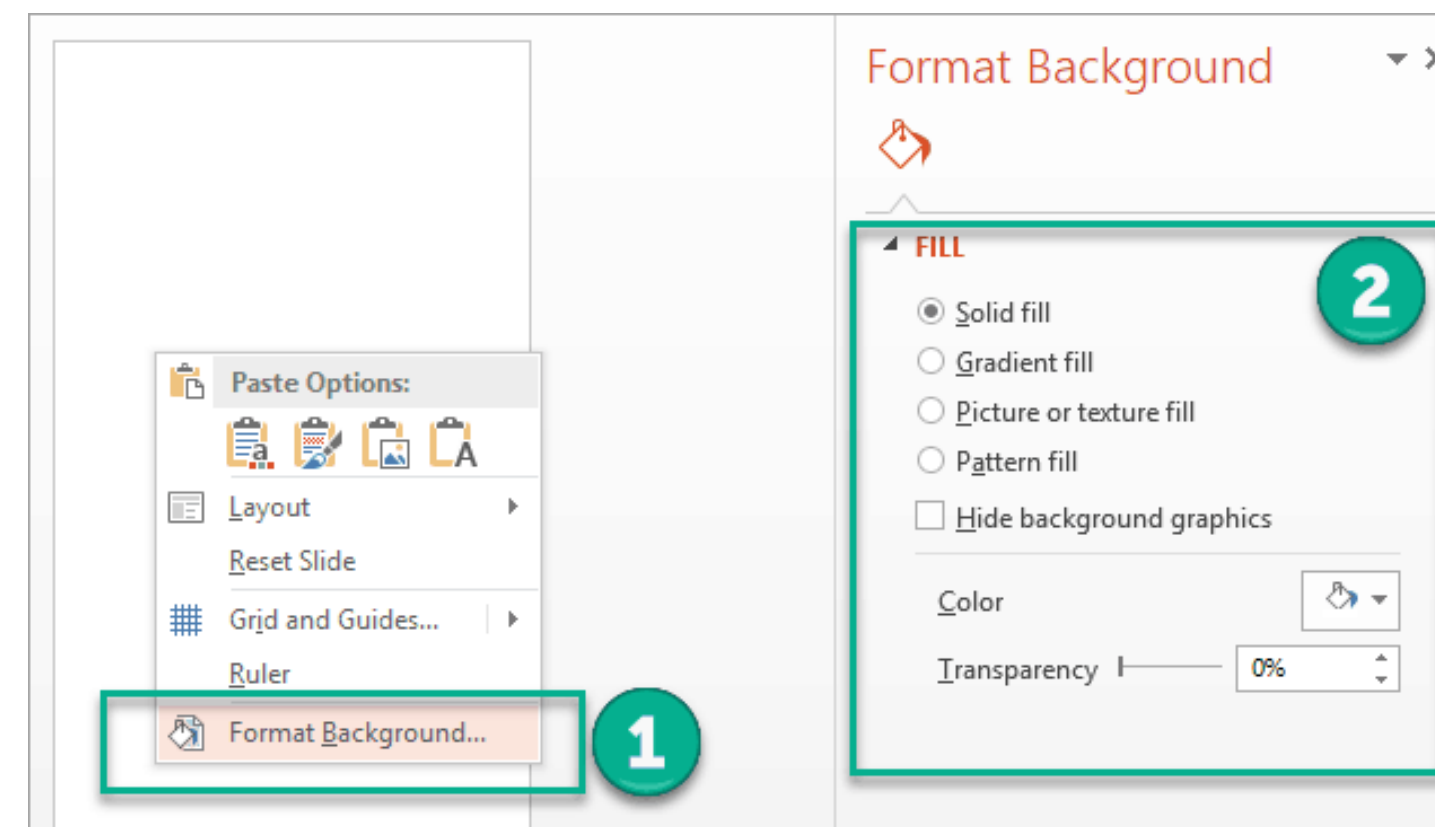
Paste Options:

Layout

Reset Slide

Grid and Guides...

Ruler

Format Background...

1

Format Background

FILL

2

Solid fill

Gradient fill

Picture or texture fill

Pattern fill

Hide background graphics

Color

Transparency

0%